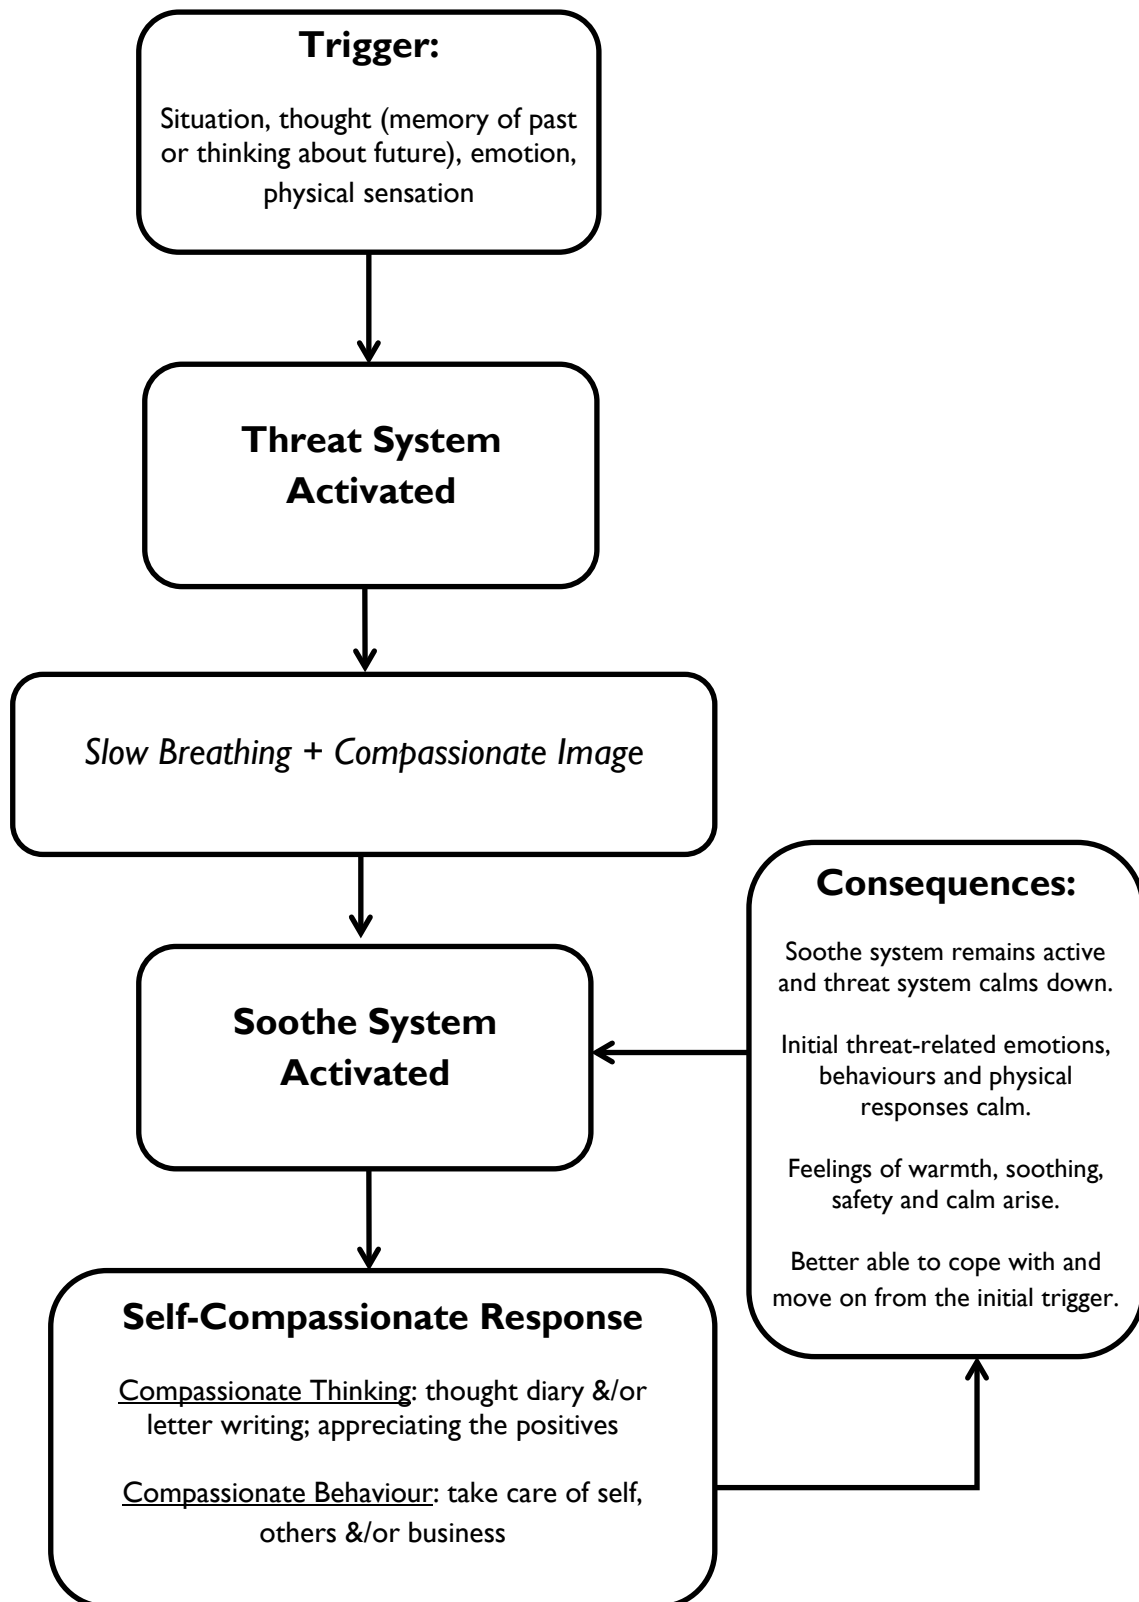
Trigger:

Situation, thought (memory of past or thinking about future), emotion, physical sensation

Threat System Activated

Slow Breathing + Compassionate Image

Soothe System Activated

Self-Compassionate Response

Compassionate Thinking: thought diary &/or letter writing; appreciating the positives

Compassionate Behaviour: take care of self, others &/or business

Consequences:

Soothe system remains active and threat system calms down.

Initial threat-related emotions, behaviours and physical responses calm.

Feelings of warmth, soothing, safety and calm arise.

Better able to cope with and move on from the initial trigger.